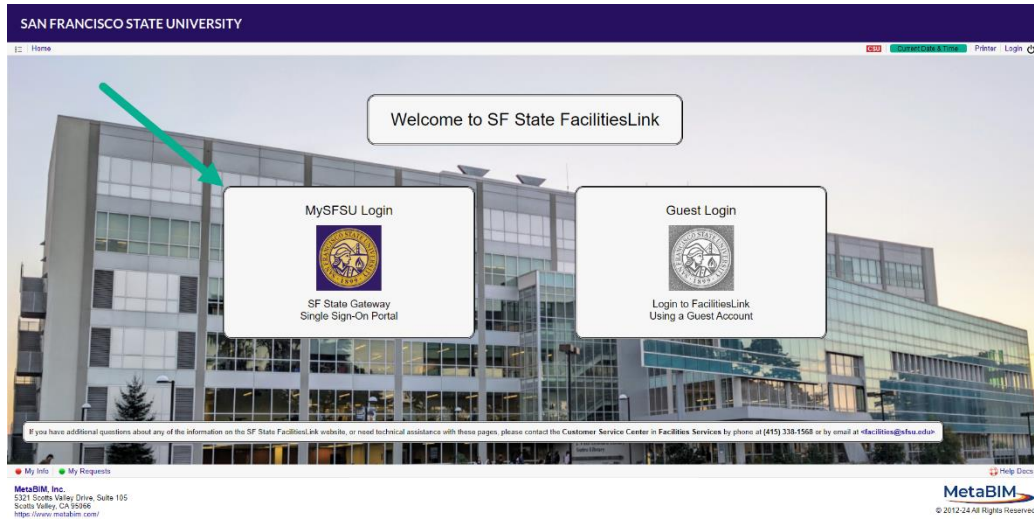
SAN FRANCISCO STATE UNIVERSITY

Home

CSU Current Date & Time Printer Login

Welcome to SF State FacilitiesLink

MySFSU Login

SF State Gateway
Single Sign-On Portal

Guest Login

Login to FacilitiesLink
Using a Guest Account

If you have additional questions about any of the information on the SF State FacilitiesLink website, or need technical assistance with these pages, please contact the Customer Service Center in Facilities Services by phone at (415) 338-1568 or by email at <facilities@sfsu.edu>

My Info My Requests

Help Docs

MetaBIM, Inc.
5321 Scotts Valley Drive, Suite 105
Scotts Valley, CA 95066
https://www.metabim.com/

MetaBIM

© 2012-24 All Rights Reserved